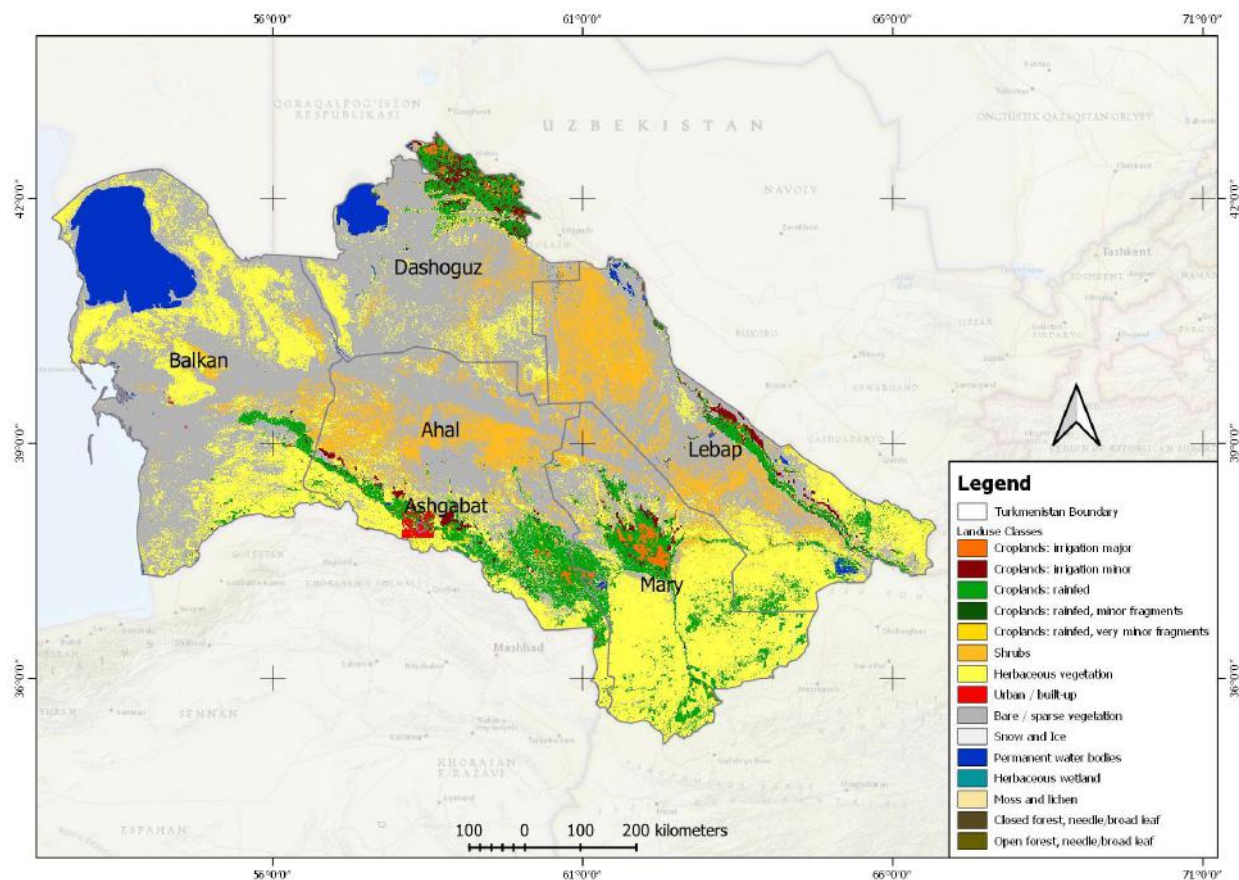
56°0'0"
61°0'0"
66°0'0"
71°0'0"

QORAQALPOG'ISTON RESPUBLIKASI

UZBEKISTAN

ONGTUSTIK QAZAQSTAN OBLYSY

NAVOIY

Tashkent

BUXORO

SAMARQAND

QASHQADARYO

42°0'0"
39°0'0"
36°0'0"

Dashoguz

Balkan

Ahal

Lebap

Ashgabat

Mary

Mashhad

SEMNAN

KHORASAN E RAZAVI

ESFAHAN

100 0 100 200 kilometers

Legend
Turkmenistan Boundary
Landuse Classes
Croplands: irrigation major
Croplands: irrigation minor
Croplands: rainfed
Croplands: rainfed, minor fragments
Croplands: rainfed, very minor fragments
Shrubs
Herbaceous vegetation
Urban / built-up
Bare / sparse vegetation
Snow and Ice
Permanent water bodies
Herbaceous wetland
Moss and lichen
Closed forest, needle/broad leaf
Open forest, needle/broad leaf